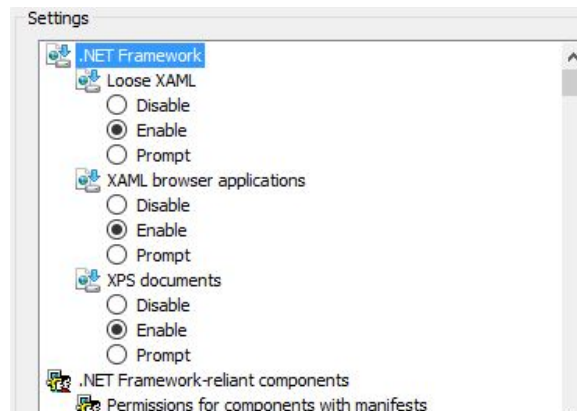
Settings

.NET Framework
Loose XAML
Disable
Enable
Prompt
XAML browser applications
Disable
Enable
Prompt
XPS documents
Disable
Enable
Prompt
.NET Framework-reliant components
Permissions for components with manifests